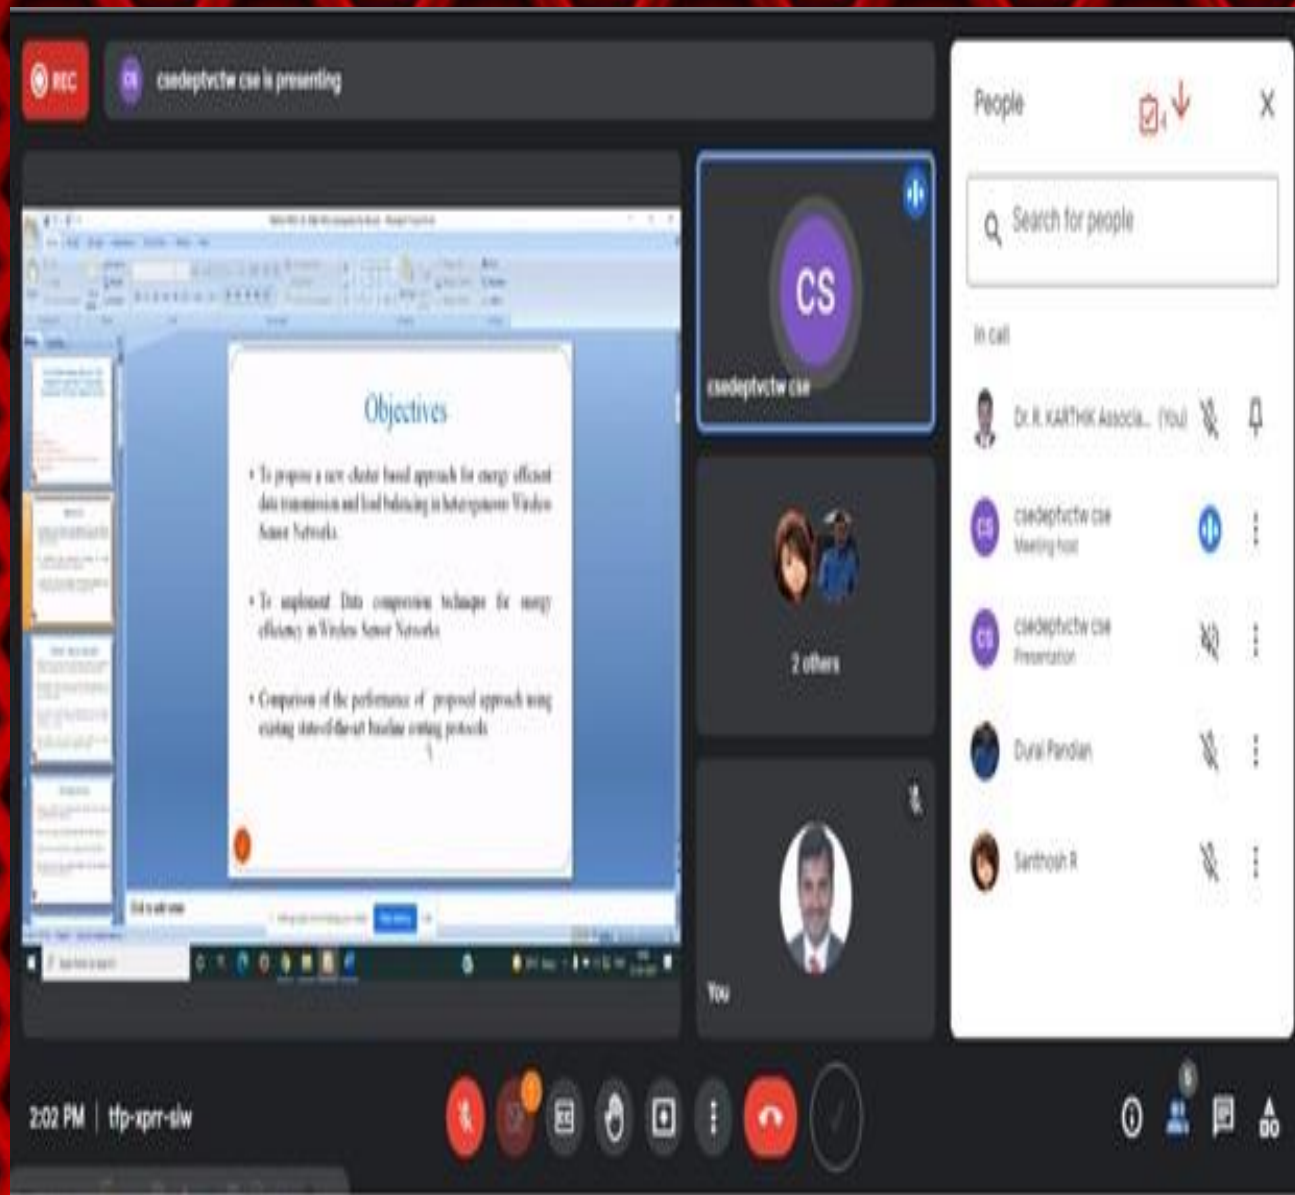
REC

CS csedeptvctw cse is presenting

Objectives

• To propose a new cluster based approach for energy efficient data transmission and load balancing in heterogeneous Wireless Sensor Networks.

• To implement Data compression technique for energy efficiency in Wireless Sensor Networks.

• Comparison of the performance of proposed approach using existing state-of-the-art baseline routing protocols.

CS

csedeptvctw cse

2 others

You

People

Search for people

In call

Dr. R. KARTHIK Associa... (You)

csedeptvctw cse
Meeting host

csedeptvctw cse
Presentation

Durai Pandian

Santhosh R

2:02 PM | tfp-xprr-siw